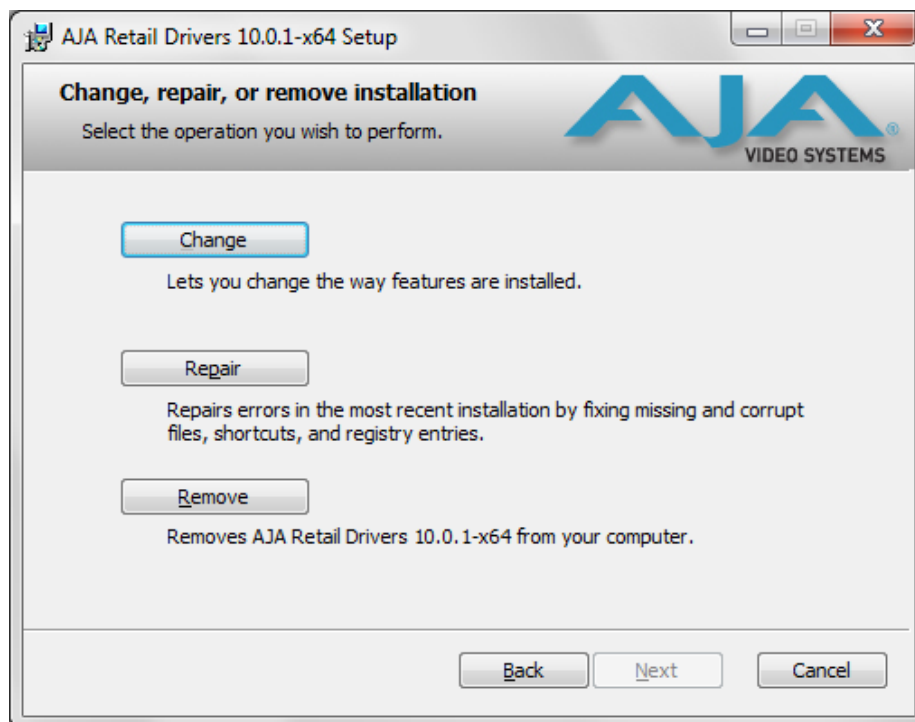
AJA Retail Drivers 10.0.1-x64 Setup

Change, repair, or remove installation

Select the operation you wish to perform.

AJA
VIDEO SYSTEMS

Change

Lets you change the way features are installed.

Repair

Repairs errors in the most recent installation by fixing missing and corrupt files, shortcuts, and registry entries.

Remove

Removes AJA Retail Drivers 10.0.1-x64 from your computer.

Back Next Cancel